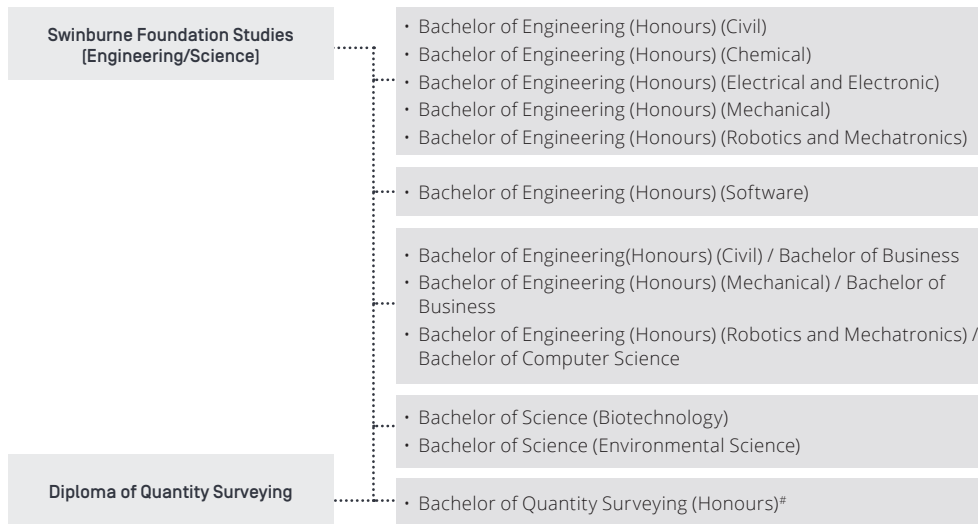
Swinburne Foundation Studies (Engineering/Science)

• Bachelor of Engineering (Honours) (Civil)
• Bachelor of Engineering (Honours) (Chemical)
• Bachelor of Engineering (Honours) (Electrical and Electronic)
• Bachelor of Engineering (Honours) (Mechanical)
• Bachelor of Engineering (Honours) (Robotics and Mechatronics)

• Bachelor of Engineering (Honours) (Software)

• Bachelor of Engineering(Honours) (Civil) / Bachelor of Business
• Bachelor of Engineering (Honours) (Mechanical) / Bachelor of Business
• Bachelor of Engineering (Honours) (Robotics and Mechatronics) / Bachelor of Computer Science

• Bachelor of Science (Biotechnology)
• Bachelor of Science (Environmental Science)

Diploma of Quantity Surveying

• Bachelor of Quantity Surveying (Honours)#